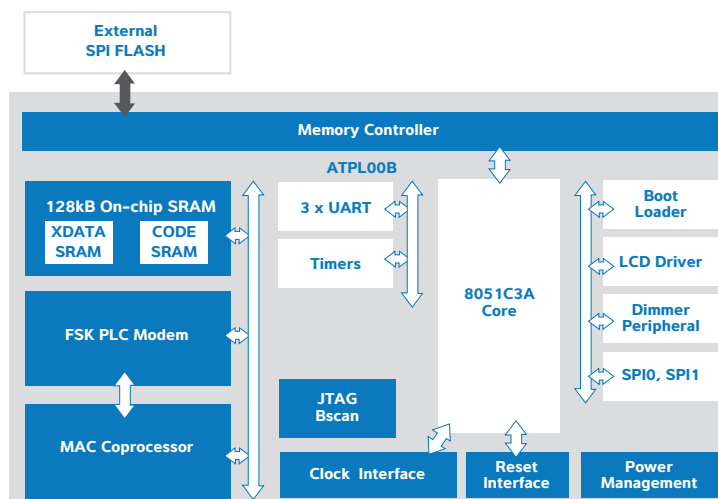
External
SPI FLASH

Memory Controller

ATPL00B

128kB On-chip SRAM

XDATA
SRAM

CODE
SRAM

FSK PLC Modem

MAC Coprocessor

3 x UART

Timers

JTAG
Bscan

8051C3A
Core

Boot
Loader

LCD Driver

Dimmer
Peripheral

SPI0, SPI1

Clock Interface

Reset
Interface

Power
Management